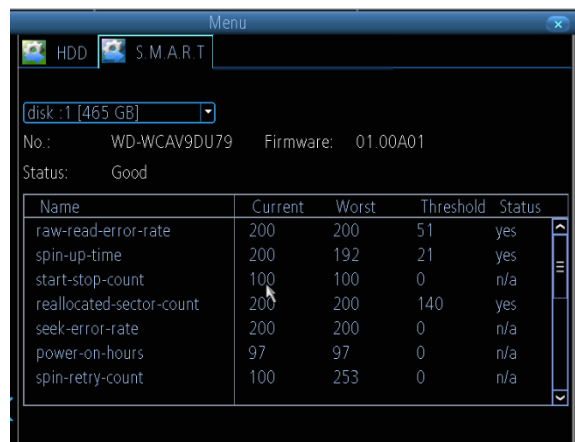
Menu

HDD S.M.A.R.T

disk :1 [465 GB]

No.: WD-WCAV9DU79 Firmware: 01.00A01

Status: Good

| Name | Current | Worst | Threshold | Status |
|---|---|---|---|---|
| raw-read-error-rate | 200 | 200 | 51 | yes |
| spin-up-time | 200 | 192 | 21 | yes |
| start-stop-count | 100 | 100 | 0 | n/a |
| reallocated-sector-count | 200 | 200 | 140 | yes |
| seek-error-rate | 200 | 200 | 0 | n/a |
| power-on-hours | 97 | 97 | 0 | n/a |
| spin-retry-count | 100 | 253 | 0 | n/a |